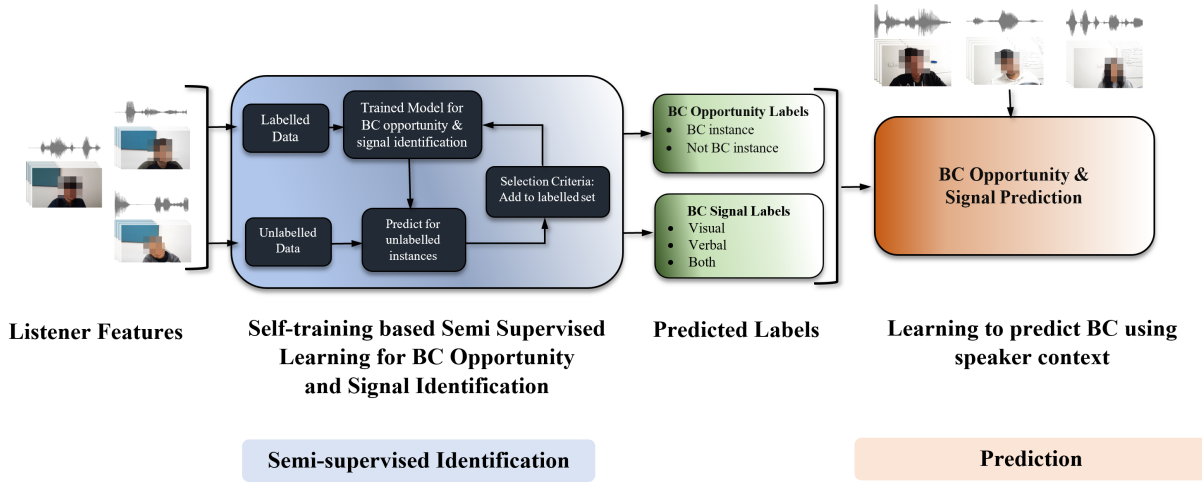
Labelled Data

Trained Model for BC opportunity & signal identification

Selection Criteria: Add to labelled set

Unlabelled Data

Predict for unlabelled instances

BC Opportunity Labels
- BC instance
- Not BC instance

BC Signal Labels
- Visual
- Verbal
- Both

BC Opportunity & Signal Prediction

Listener Features

Self-training based Semi Supervised Learning for BC Opportunity and Signal Identification

Predicted Labels

Learning to predict BC using speaker context

Semi-supervised Identification

Prediction